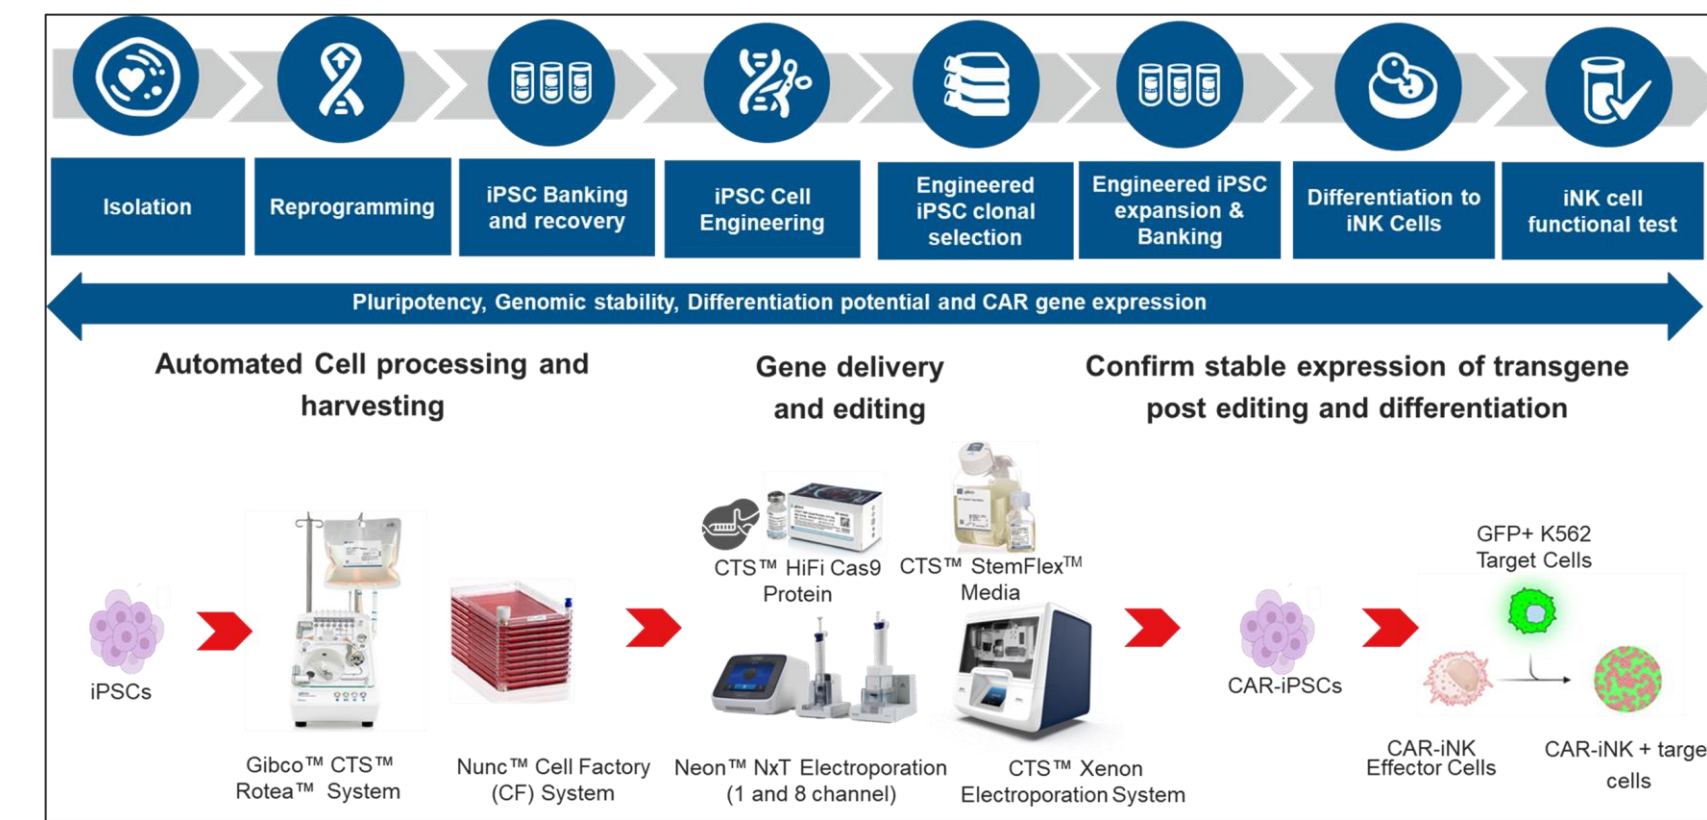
Isolation

Reprogramming

iPSC Banking and recovery

iPSC Cell Engineering

Engineered iPSC clonal selection

Engineered iPSC expansion & Banking

Differentiation to iNK Cells

iNK cell functional test

Pluripotency, Genomic stability, Differentiation potential and CAR gene expression

Automated Cell processing and harvesting

Gene delivery and editing

Confirm stable expression of transgene post editing and differentiation

iPSCs

Gibco™ CTS™ Rotea™ System

Nunc™ Cell Factory (CF) System

CTS™ HiFi Cas9 Protein

CTS™ StemFlex™ Media

Neon™ NxT Electroporation (1 and 8 channel)

CTS™ Xenon Electroporation System

CAR-iPSCs

GFP+ K562 Target Cells

CAR-iNK Effector Cells

CAR-iNK + targe cells